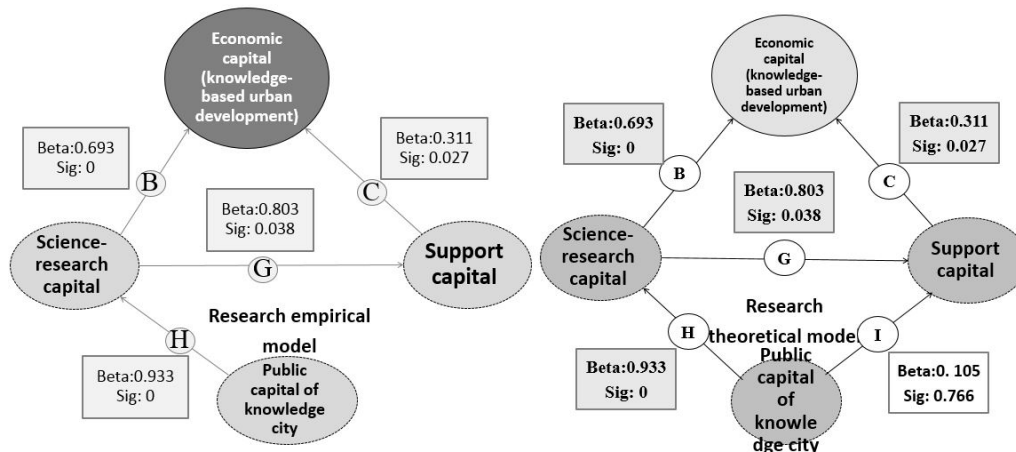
Economic capital (knowledge-based urban development)

Beta:0.693
Sig: 0

Beta:0.311
Sig: 0.027

B

C

Beta:0.803
Sig: 0.038

Science-research capital

G

Support capital

Research empirical model

H

Beta:0.933
Sig: 0

Public capital of knowledge city

Economic capital (knowledge-based urban development)

Beta:0.693
Sig: 0

Beta:0.311
Sig: 0.027

B

C

Beta:0.803
Sig: 0.038

Science-research capital

G

Support capital

Research theoretical mode

H

I

Public capital of knowledge city

Beta:0.933
Sig: 0

Beta:0. 105
Sig: 0.766